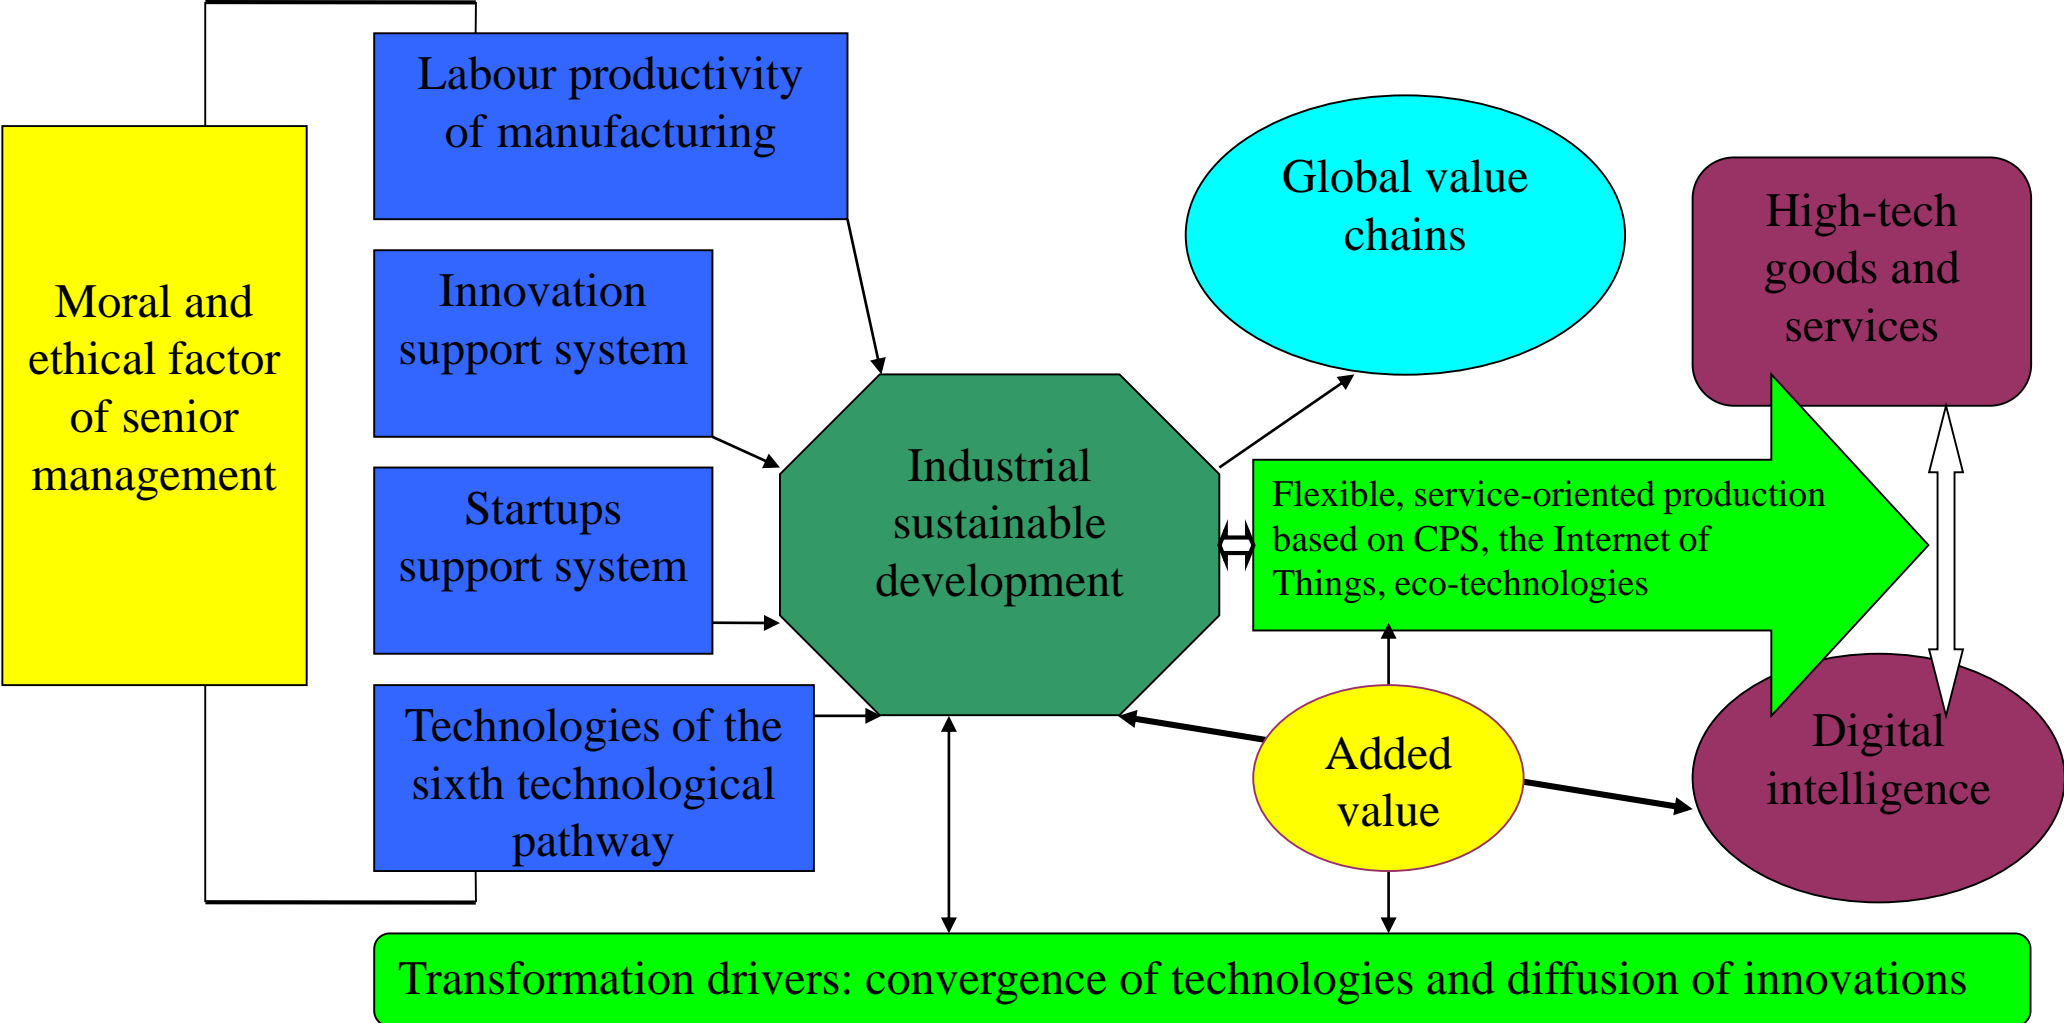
Moral and ethical factor of senior management

Labour productivity of manufacturing

Innovation support system

Startups support system

Technologies of the sixth technological pathway

Industrial sustainable development

Global value chains

High-tech goods and services

Flexible, service-oriented production based on CPS, the Internet of Things, eco-technologies

Added value

Digital intelligence

Transformation drivers: convergence of technologies and diffusion of innovations